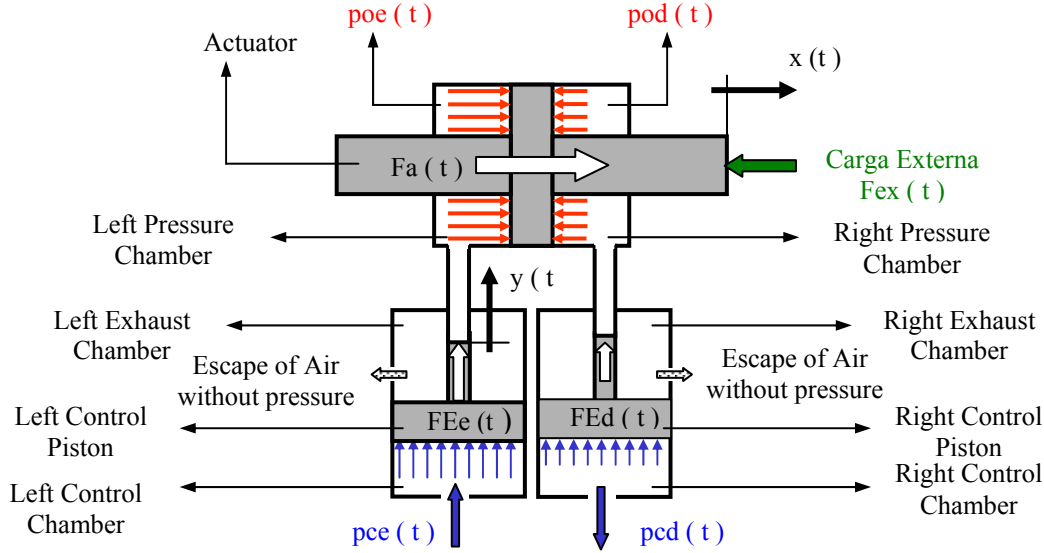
poe ( t )

pod ( t )

Actuator

x (t )

Fa ( t )

Carga Externa
Fex ( t )

Left Pressure Chamber

Right Pressure Chamber

y ( t

Left Exhaust Chamber

Right Exhaust Chamber

Escape of Air without pressure

Escape of Air without pressure

Left Control Piston

FEe (t )

FEd ( t )

Right Control Piston

Left Control Chamber

Right Control Chamber

pce ( t )

pcd ( t )